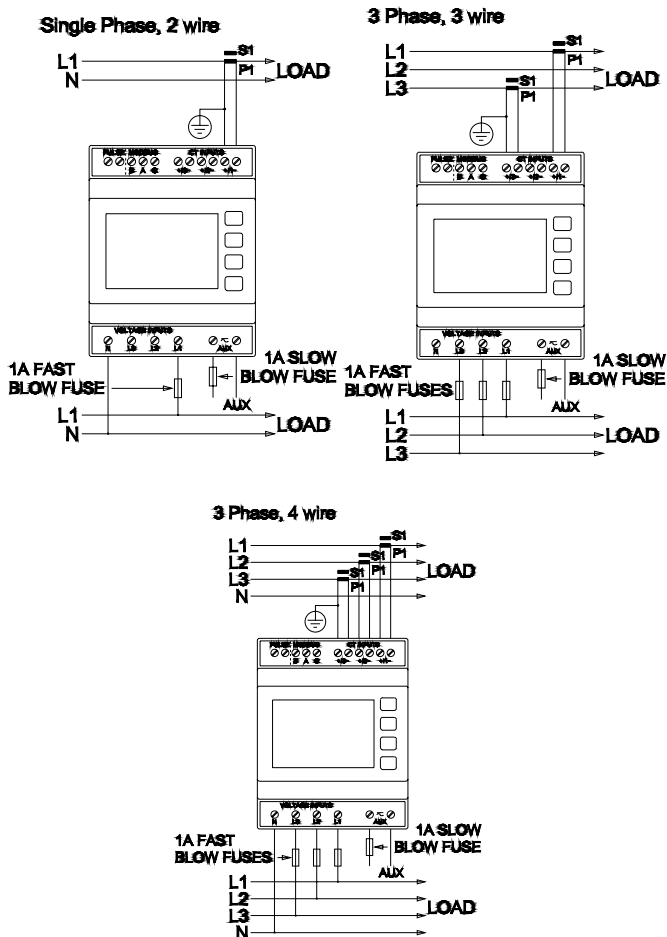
Single Phase, 2 wire

L1
N
S1
P1
LOAD

PULSE MODBUS
B A
CT INPUTS

VOLTAGE INPUTS
AUX

1A FAST BLOW FUSE
1A SLOW BLOW FUSE
AUX
L1
N
LOAD

3 Phase, 3 wire

L1
L2
L3
S1
P1
S1
P1
LOAD

PULSE MODBUS
B A
CT INPUTS

VOLTAGE INPUTS
AUX

1A FAST BLOW FUSES
1A SLOW BLOW FUSE
AUX
L1
L2
L3
LOAD

3 Phase, 4 wire

L1
L2
L3
N
S1
P1
S1
P1
S1
P1
LOAD

PULSE MODBUS
B A
CT INPUTS

VOLTAGE INPUTS
AUX

1A FAST BLOW FUSES
1A SLOW BLOW FUSE
AUX
L1
L2
L3
N
LOAD